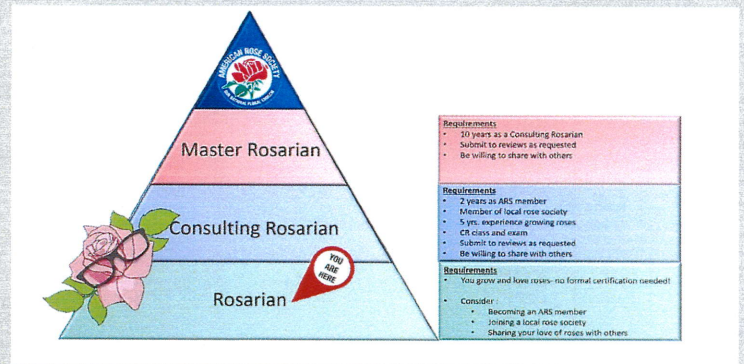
AMERICAN ROSE SOCIETY
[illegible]

Master Rosarian

Consulting Rosarian

Rosarian

YOU ARE HERE

Requirements
• 10 years as a Consulting Rosarian
• Submit to reviews as requested
• Be willing to share with others

Requirements
• 2 years as ARS member
• Member of local rose society
• 5 yrs. experience growing roses
• CR class and exam
• Submit to reviews as requested
• Be willing to share with others

Requirements
• You grow and love roses- no formal certification needed!
• Consider :
• Becoming an ARS member
• Joining a local rose society
• Sharing your love of roses with others